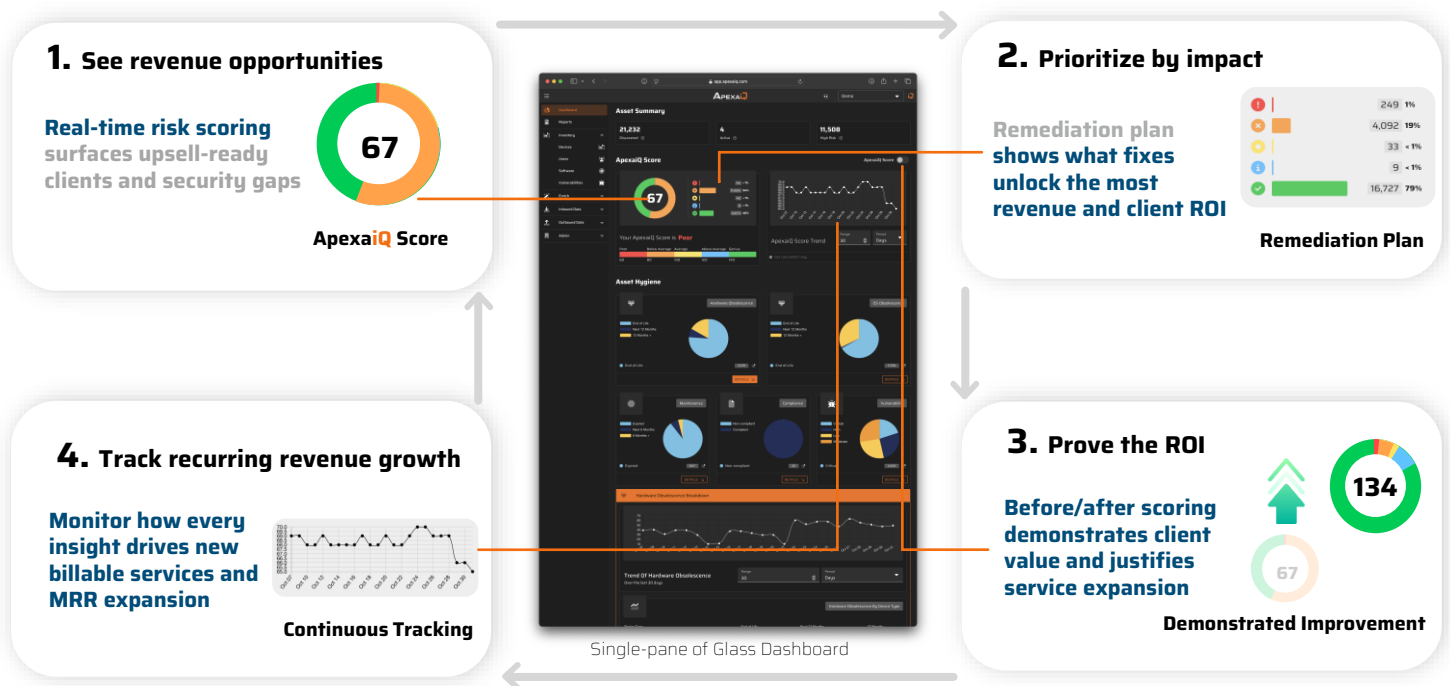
1. See revenue opportunities

Real-time risk scoring surfaces upsell-ready clients and security gaps

67

ApexaiQ Score

2. Prioritize by impact

Remediation plan shows what fixes unlock the most revenue and client ROI

| | |
|---|---|
| 249 | 1% |
| 4,092 | 19% |
| 33 | < 1% |
| 9 | < 1% |
| 16,727 | 79% |

Remediation Plan

ApexaiQ

Asset Summary

21,232

4

11,508

ApexaiQ Score

67

Your ApexaiQ Score is Poor

ApexaiQ Score Trend

Asset Hygiene

Hardware Obsolescence

OS Obsolescence

Hardware Obsolescence Breakdown

Trend Of Hardware Obsolescence

Single-pane of Glass Dashboard

4. Track recurring revenue growth

Monitor how every insight drives new billable services and MRR expansion

Continuous Tracking

3. Prove the ROI

Before/after scoring demonstrates client value and justifies service expansion

134

67

Demonstrated Improvement